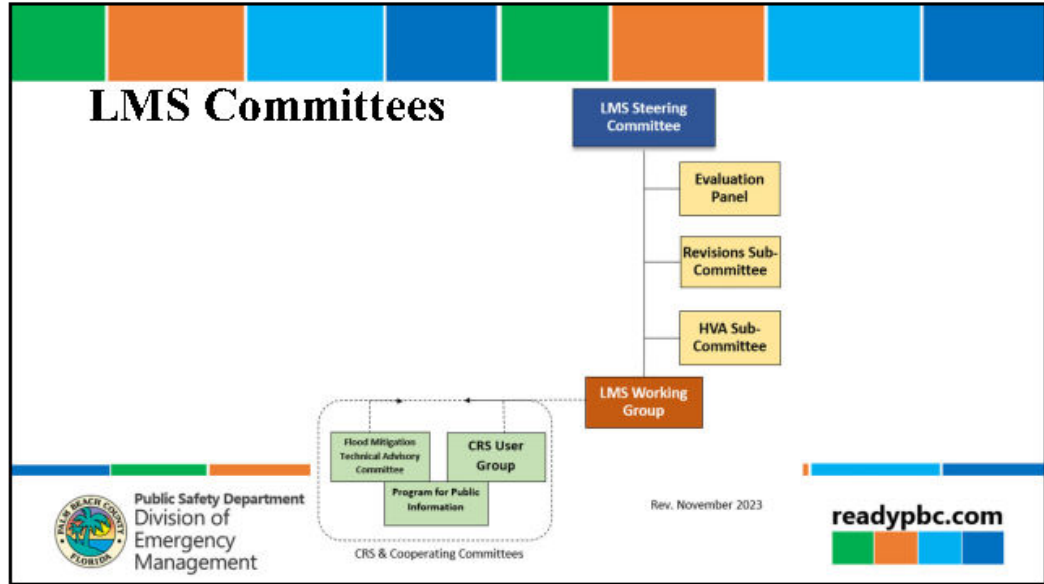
LMS Committees

LMS Steering Committee

Evaluation Panel

Revisions Sub-Committee

HVA Sub-Committee

LMS Working Group

Flood Mitigation Technical Advisory Committee

CRS User Group

Program for Public Information

CRS & Cooperating Committees

PALM BEACH COUNTY FLORIDA

Public Safety Department
Division of Emergency Management

Rev. November 2023

readypbc.com